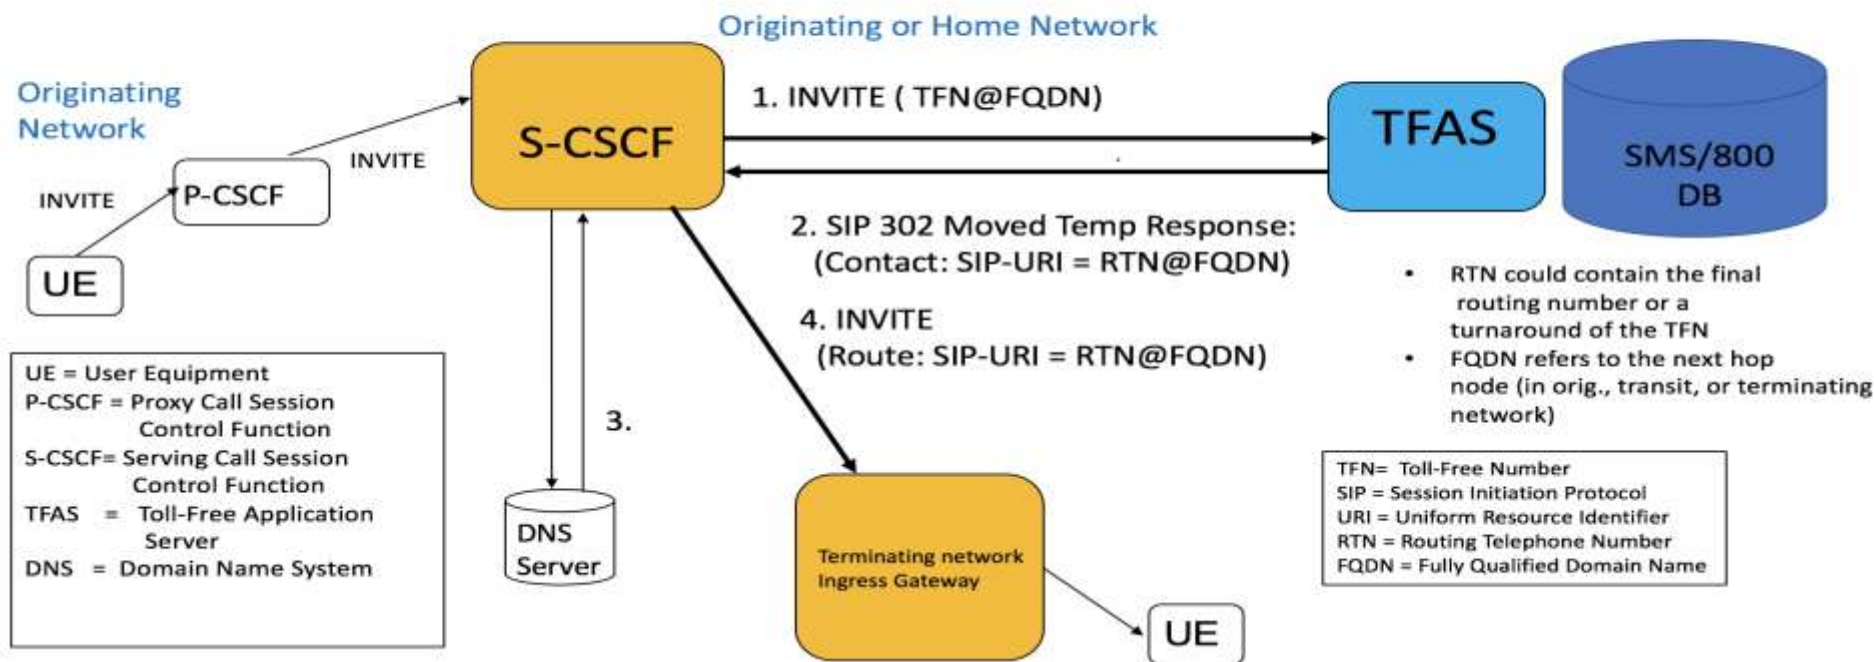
Originating or Home Network

Originating Network

S-CSCF

1. INVITE ( TFN@FQDN)

TFAS

SMS/800 DB

INVITE

INVITE

P-CSCF

UE

2. SIP 302 Moved Temp Response: (Contact: SIP-URI = RTN@FQDN)

4. INVITE (Route: SIP-URI = RTN@FQDN)

• RTN could contain the final routing number or a turnaround of the TFN
• FQDN refers to the next hop node (in orig., transit, or terminating network)

UE = User Equipment
P-CSCF = Proxy Call Session Control Function
S-CSCF= Serving Call Session Control Function
TFAS = Toll-Free Application Server
DNS = Domain Name System

3.

DNS Server

Terminating network Ingress Gateway

UE

TFN= Toll-Free Number
SIP = Session Initiation Protocol
URI = Uniform Resource Identifier
RTN = Routing Telephone Number
FQDN = Fully Qualified Domain Name